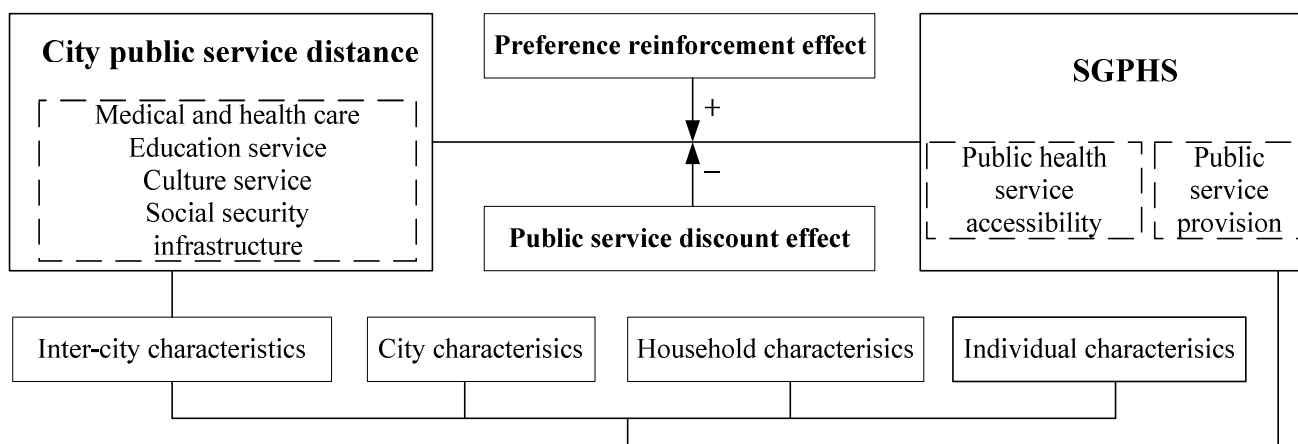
City public service distance

Medical and health care
Education service
Culture service
Social security
infrastructure

Preference reinforcement effect

+

−

Public service discount effect

SGPHS

Public health service accessibility

Public service provision

Inter-city characteristics

City characterisics

Household characterisics

Individual characterisics